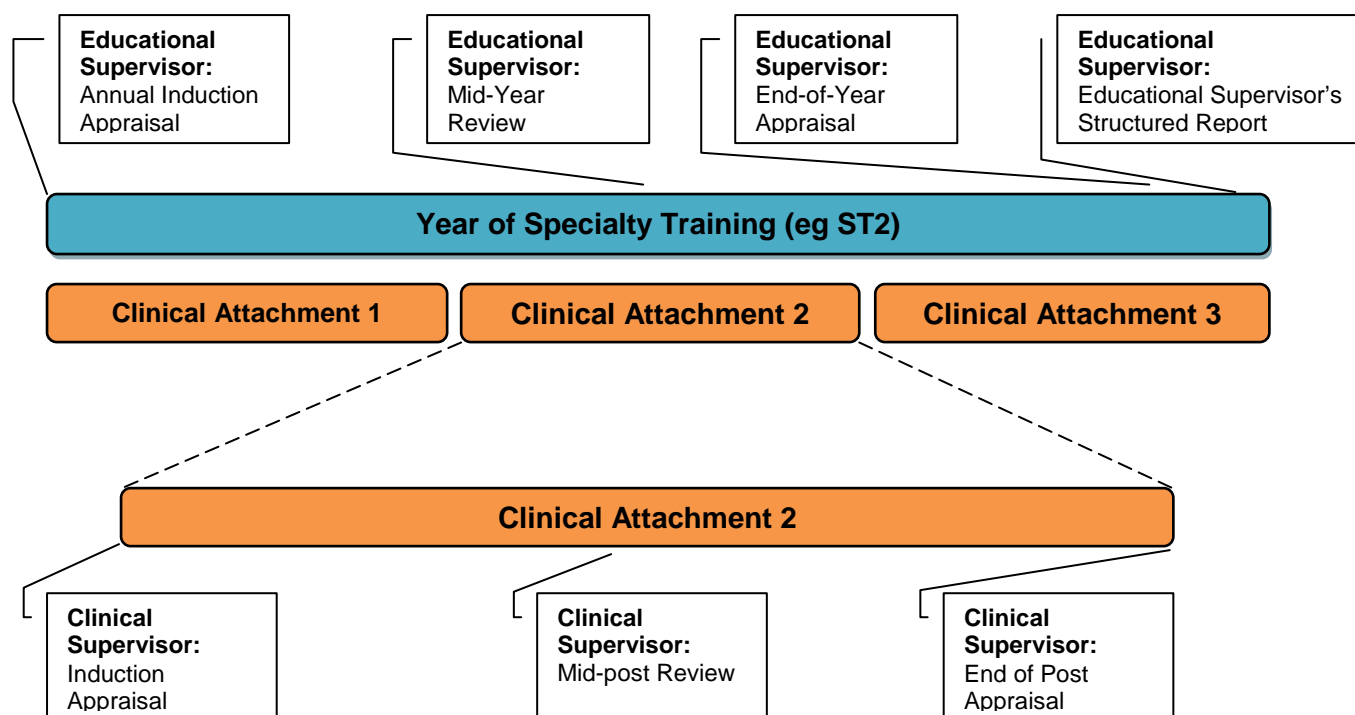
**Educational Supervisor:** Annual Induction Appraisal

**Educational Supervisor:** Mid-Year Review

**Educational Supervisor:** End-of-Year Appraisal

**Educational Supervisor:** Educational Supervisor's Structured Report

**Year of Specialty Training (eg ST2)**

**Clinical Attachment 1**

**Clinical Attachment 2**

**Clinical Attachment 3**

**Clinical Attachment 2**

**Clinical Supervisor:** Induction Appraisal

**Clinical Supervisor:** Mid-post Review

**Clinical Supervisor:** End of Post Appraisal